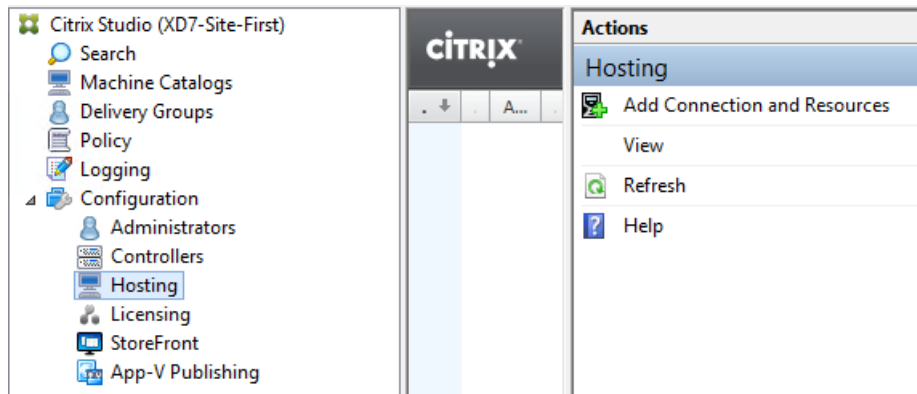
Citrix Studio (XD7-Site-First)
Search
Machine Catalogs
Delivery Groups
Policy
Logging
Configuration
Administrators
Controllers
Hosting
Licensing
StoreFront
App-V Publishing

CITRIX

A...

Actions
Hosting
Add Connection and Resources
View
Refresh
Help